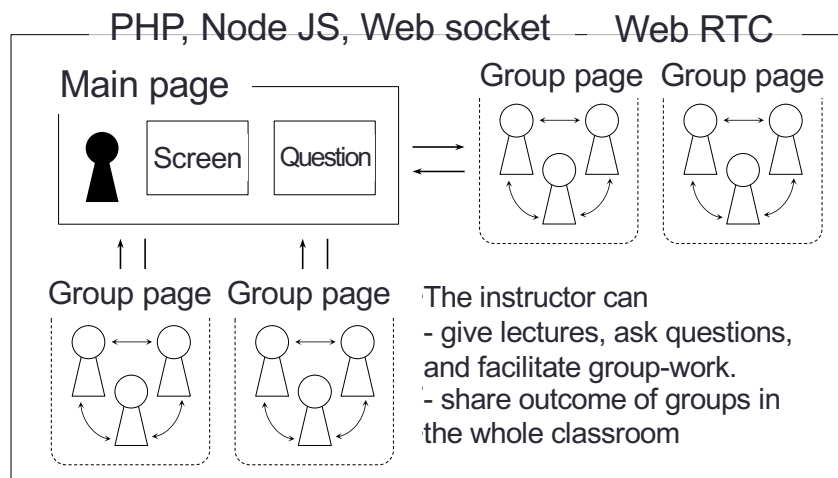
PHP, Node JS, Web socket Web RTC

Main page

Screen

Question

Group page Group page

Group page Group page

The instructor can
- give lectures, ask questions, and facilitate group-work.
- share outcome of groups in the whole classroom